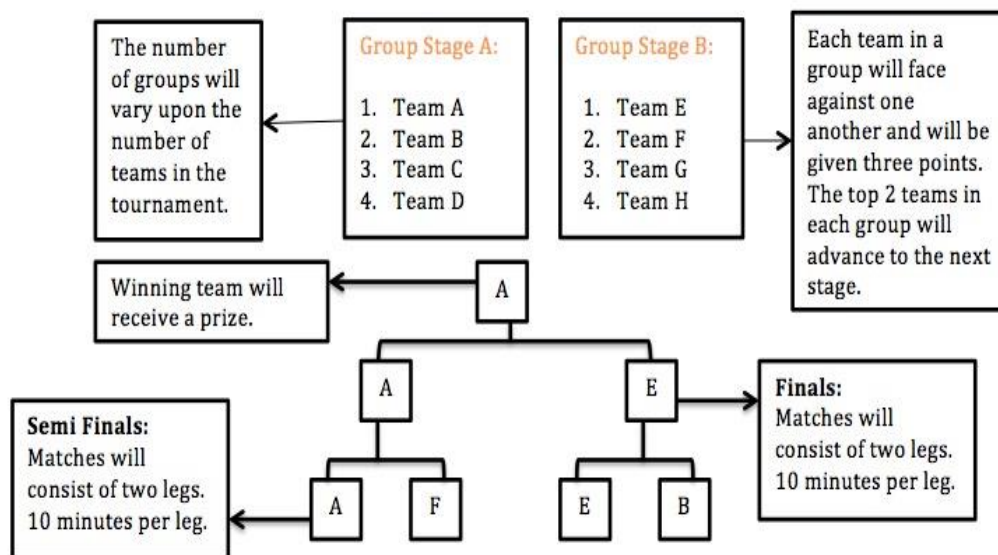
The number of groups will vary upon the number of teams in the tournament.

Group Stage A:

1. Team A
2. Team B
3. Team C
4. Team D

Group Stage B:

1. Team E
2. Team F
3. Team G
4. Team H

Each team in a group will face against one another and will be given three points. The top 2 teams in each group will advance to the next stage.

Winning team will receive a prize.

A

A

E

Finals:
Matches will consist of two legs. 10 minutes per leg.

Semi Finals:
Matches will consist of two legs. 10 minutes per leg.

A

F

E

B